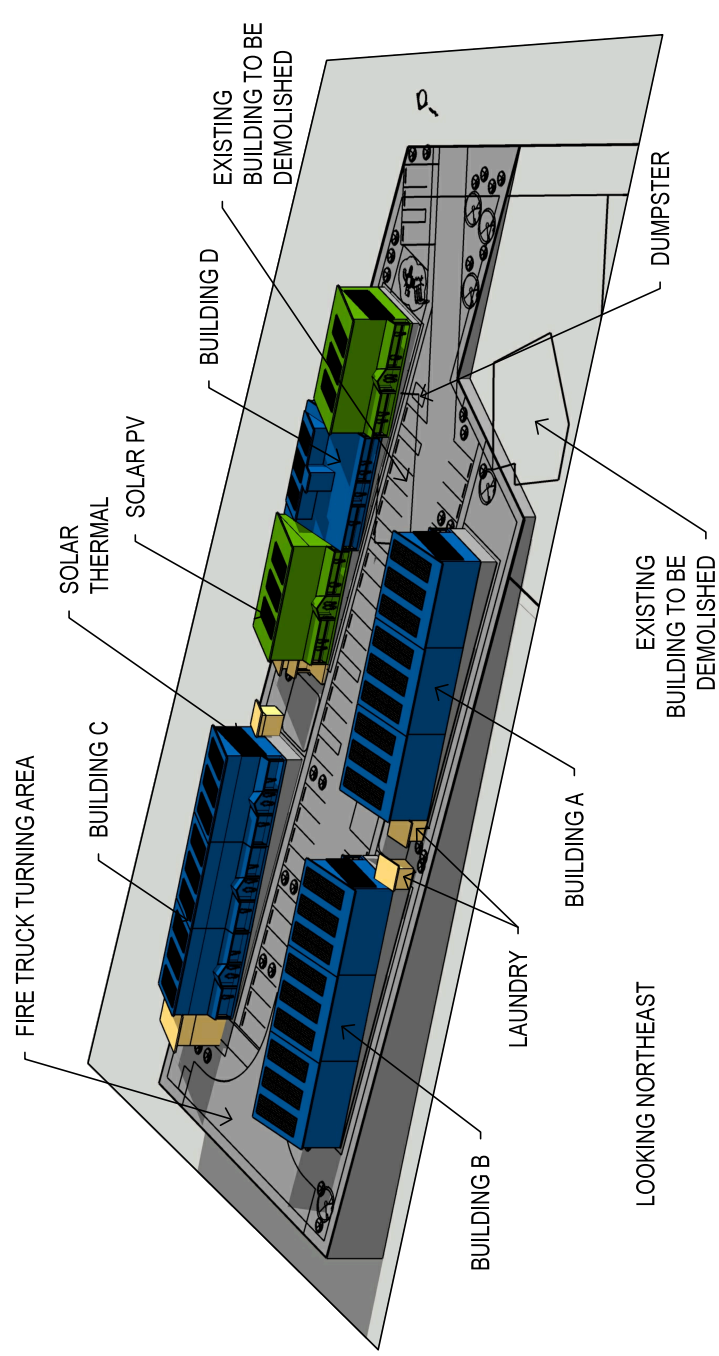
EXISTING BUILDING TO BE DEMOLISHED

DUMPSTER

BUILDING D

SOLAR PV

SOLAR THERMAL

BUILDING C

FIRE TRUCK TURNING AREA

EXISTING BUILDING TO BE DEMOLISHED

BUILDING A

LAUNDRY

BUILDING B

LOOKING NORTHEAST